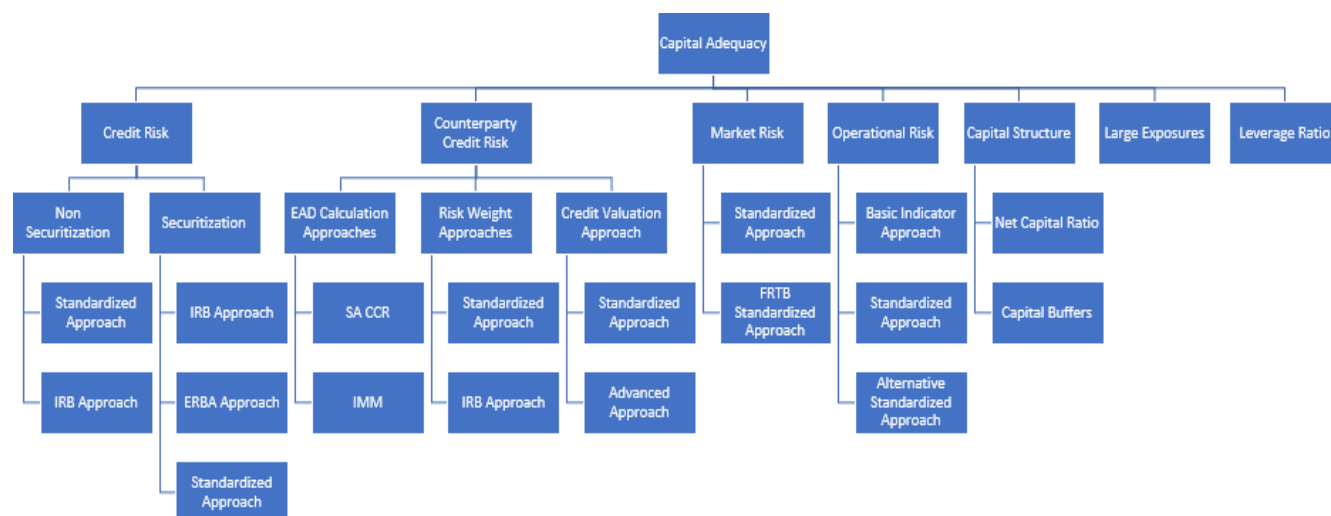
Capital Adequacy

Credit Risk

Non Securitization

Standardized Approach

IRB Approach

Securitization

IRB Approach

ERBA Approach

Standardized Approach

Counterparty Credit Risk

EAD Calculation Approaches

SA CCR

IMM

Risk Weight Approaches

Standardized Approach

IRB Approach

Credit Valuation Approach

Standardized Approach

Advanced Approach

Market Risk

Standardized Approach

FRTB Standardized Approach

Operational Risk

Basic Indicator Approach

Standardized Approach

Alternative Standardized Approach

Capital Structure

Net Capital Ratio

Capital Buffers

Large Exposures

Leverage Ratio